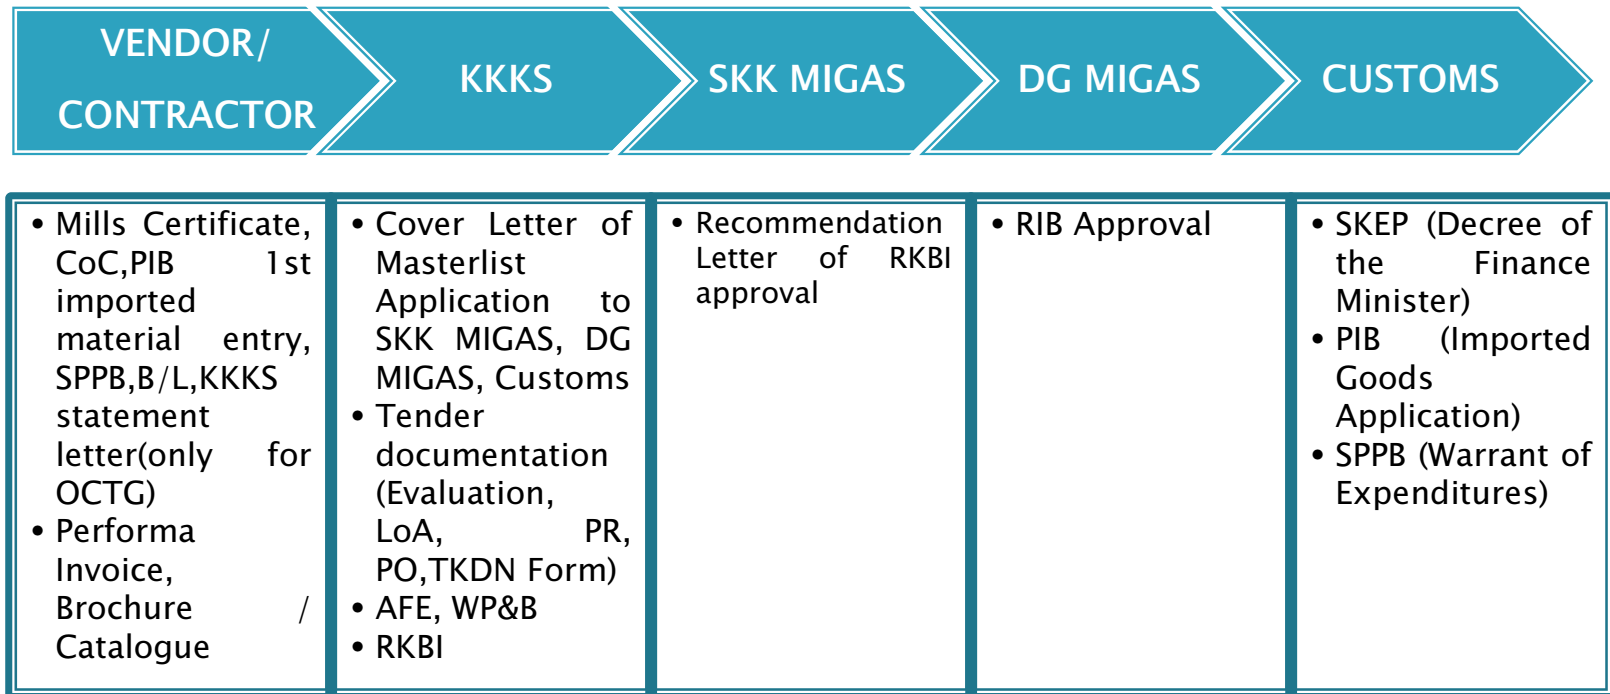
| VENDOR/ CONTRACTOR | KKKS | SKK MIGAS | DG MIGAS | CUSTOMS |
|---|---|---|---|---|
| • Mills Certificate, CoC,PIB 1st imported material entry, SPPB,B/L,KKKS statement letter(only for OCTG) • Performa Invoice, Brochure / Catalogue | • Cover Letter of Masterlist Application to SKK MIGAS, DG MIGAS, Customs • Tender documentation (Evaluation, LoA, PR, PO,TKDN Form) • AFE, WP&B • RKBI | • Recommendation Letter of RKBI approval | • RIB Approval | • SKEP (Decree of the Finance Minister) • PIB (Imported Goods Application) • SPPB (Warrant of Expenditures) |